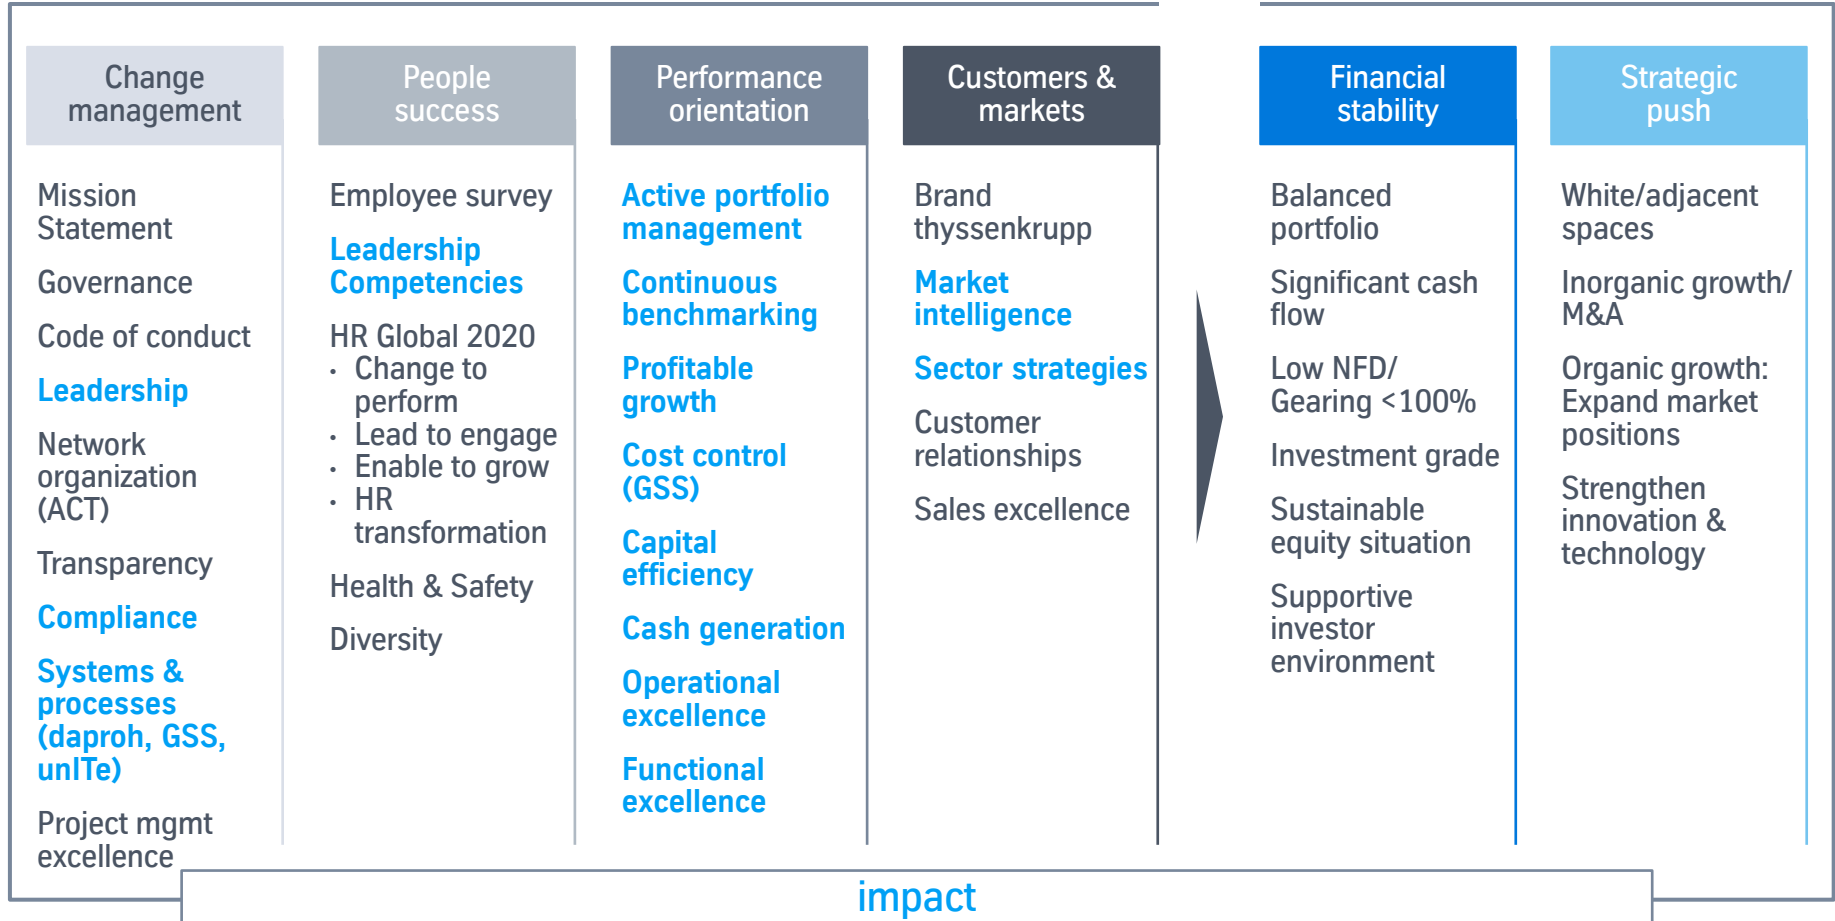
Change management

Mission Statement

Governance

Code of conduct

Leadership

Network organization (ACT)

Transparency

Compliance

Systems & processes (daproh, GSS, unITe)

Project mgmt excellence

People success

Employee survey

Leadership Competencies

HR Global 2020
- Change to perform
- Lead to engage
- Enable to grow
- HR transformation

Health & Safety

Diversity

Performance orientation

Active portfolio management

Continuous benchmarking

Profitable growth

Cost control (GSS)

Capital efficiency

Cash generation

Operational excellence

Functional excellence

Customers & markets

Brand thyssenkrupp

Market intelligence

Sector strategies

Customer relationships

Sales excellence

Financial stability

Balanced portfolio

Significant cash flow

Low NFD/ Gearing <100%

Investment grade

Sustainable equity situation

Supportive investor environment

Strategic push

White/adjacent spaces

Inorganic growth/ M&A

Organic growth: Expand market positions

Strengthen innovation & technology

impact